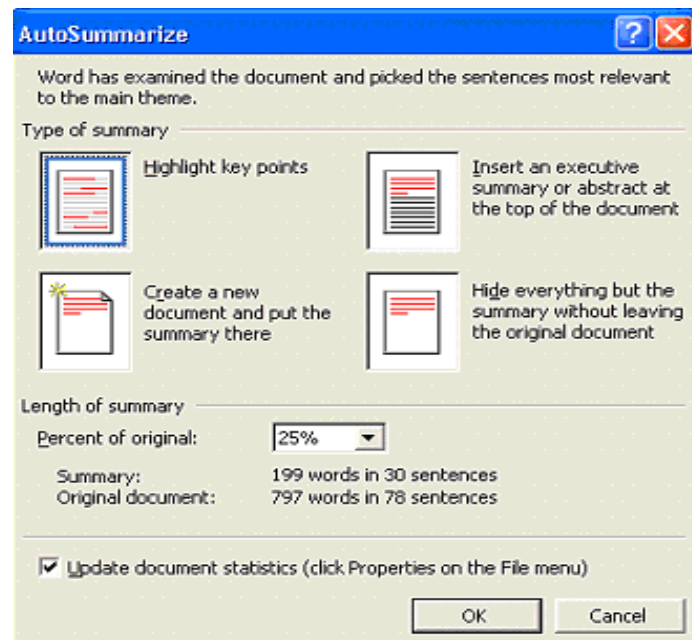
AutoSummarize

Word has examined the document and picked the sentences most relevant to the main theme.

Type of summary

Highlight key points

Insert an executive summary or abstract at the top of the document

Create a new document and put the summary there

Hide everything but the summary without leaving the original document

Length of summary

Percent of original: 25%

Summary: 199 words in 30 sentences
Original document: 797 words in 78 sentences

Update document statistics (click Properties on the File menu)

OK

Cancel